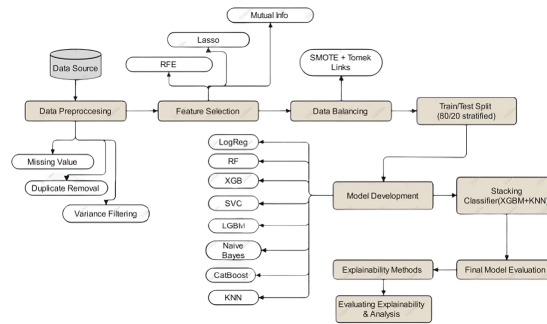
Mutual Info

Lasso

RFE

Data Source

Data Preproccesing

Feature Selection

SMOTE + Tomek Links

Data Balancing

Train/Test Split (80/20 stratified)

Missing Value

Duplicate Removal

Variance Filtering

LogReg

RF

XGB

SVC

LGBM

Naive Bayes

CatBoost

KNN

Model Development

Stacking Classifier(XGBM+KNN

Explainability Methods

Final Model Evaluation

Evaluating Explainability & Analysis